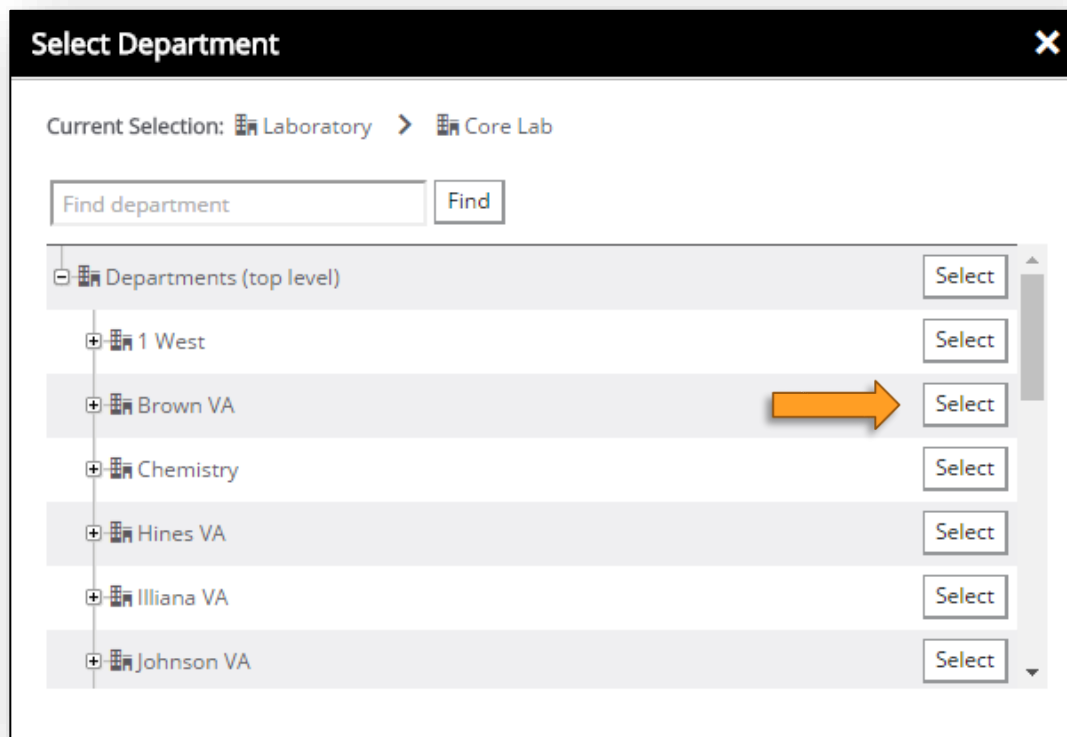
Select Department

Current Selection: Laboratory > Core Lab

Find department
Find

Departments (top level) Select
1 West Select
Brown VA Select
Chemistry Select
Hines VA Select
Illiana VA Select
Johnson VA Select